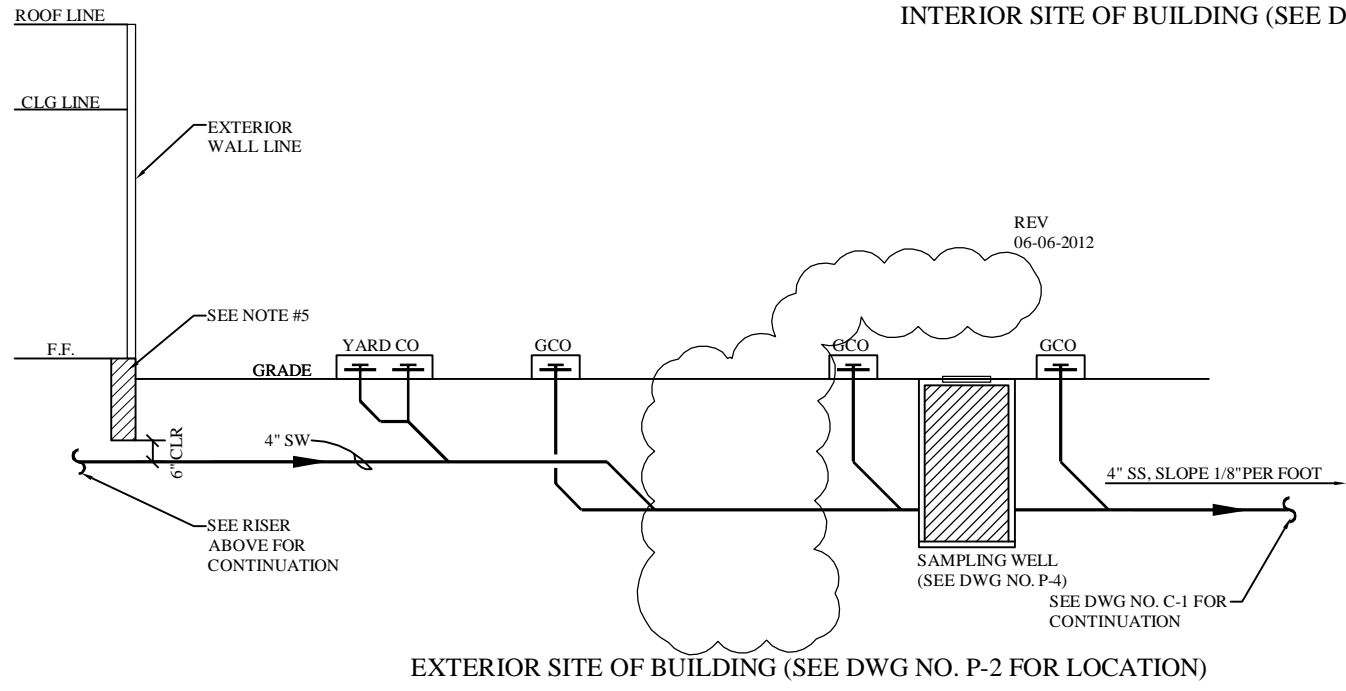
ROOF LINE

INTERIOR SITE OF BUILDING (SEE D

CLG LINE

EXTERIOR WALL LINE

REV
06-06-2012

SEE NOTE #5

F.F.

YARD CO

GCO

GCO

GCO

GRADE

6" CLR

4" SW

4" SS, SLOPE 1/8"PER FOOT

SEE RISER ABOVE FOR CONTINUATION

SAMPLING WELL
(SEE DWG NO. P-4)

SEE DWG NO. C-1 FOR CONTINUATION

EXTERIOR SITE OF BUILDING (SEE DWG NO. P-2 FOR LOCATION)